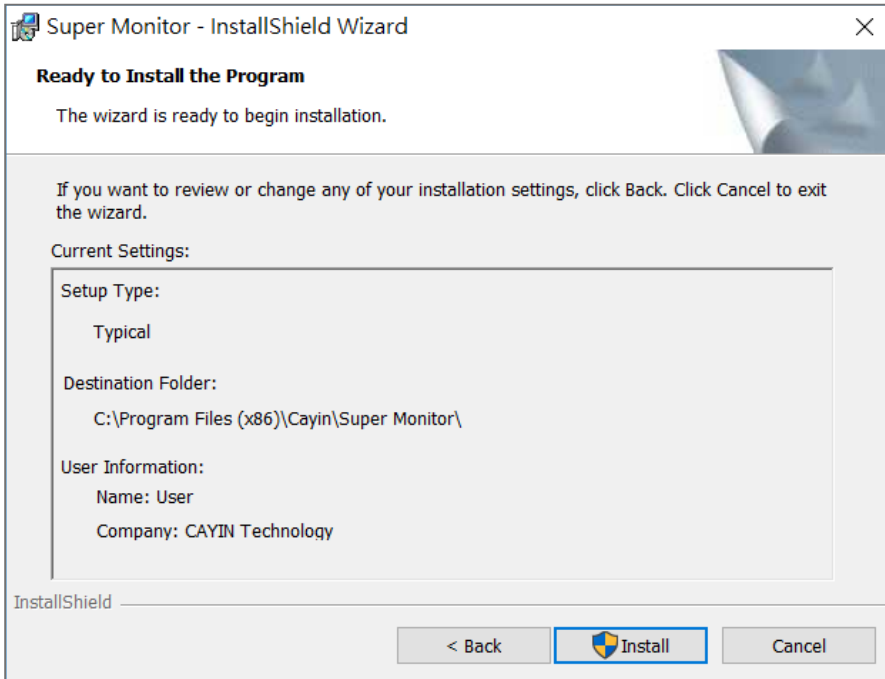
Super Monitor - InstallShield Wizard

×

Ready to Install the Program

The wizard is ready to begin installation.

If you want to review or change any of your installation settings, click Back. Click Cancel to exit the wizard.

Current Settings:

Setup Type:

Typical

Destination Folder:

C:\Program Files (x86)\Cayin\Super Monitor\

User Information:

Name: User

Company: CAYIN Technology

InstallShield

< Back

Install

Cancel